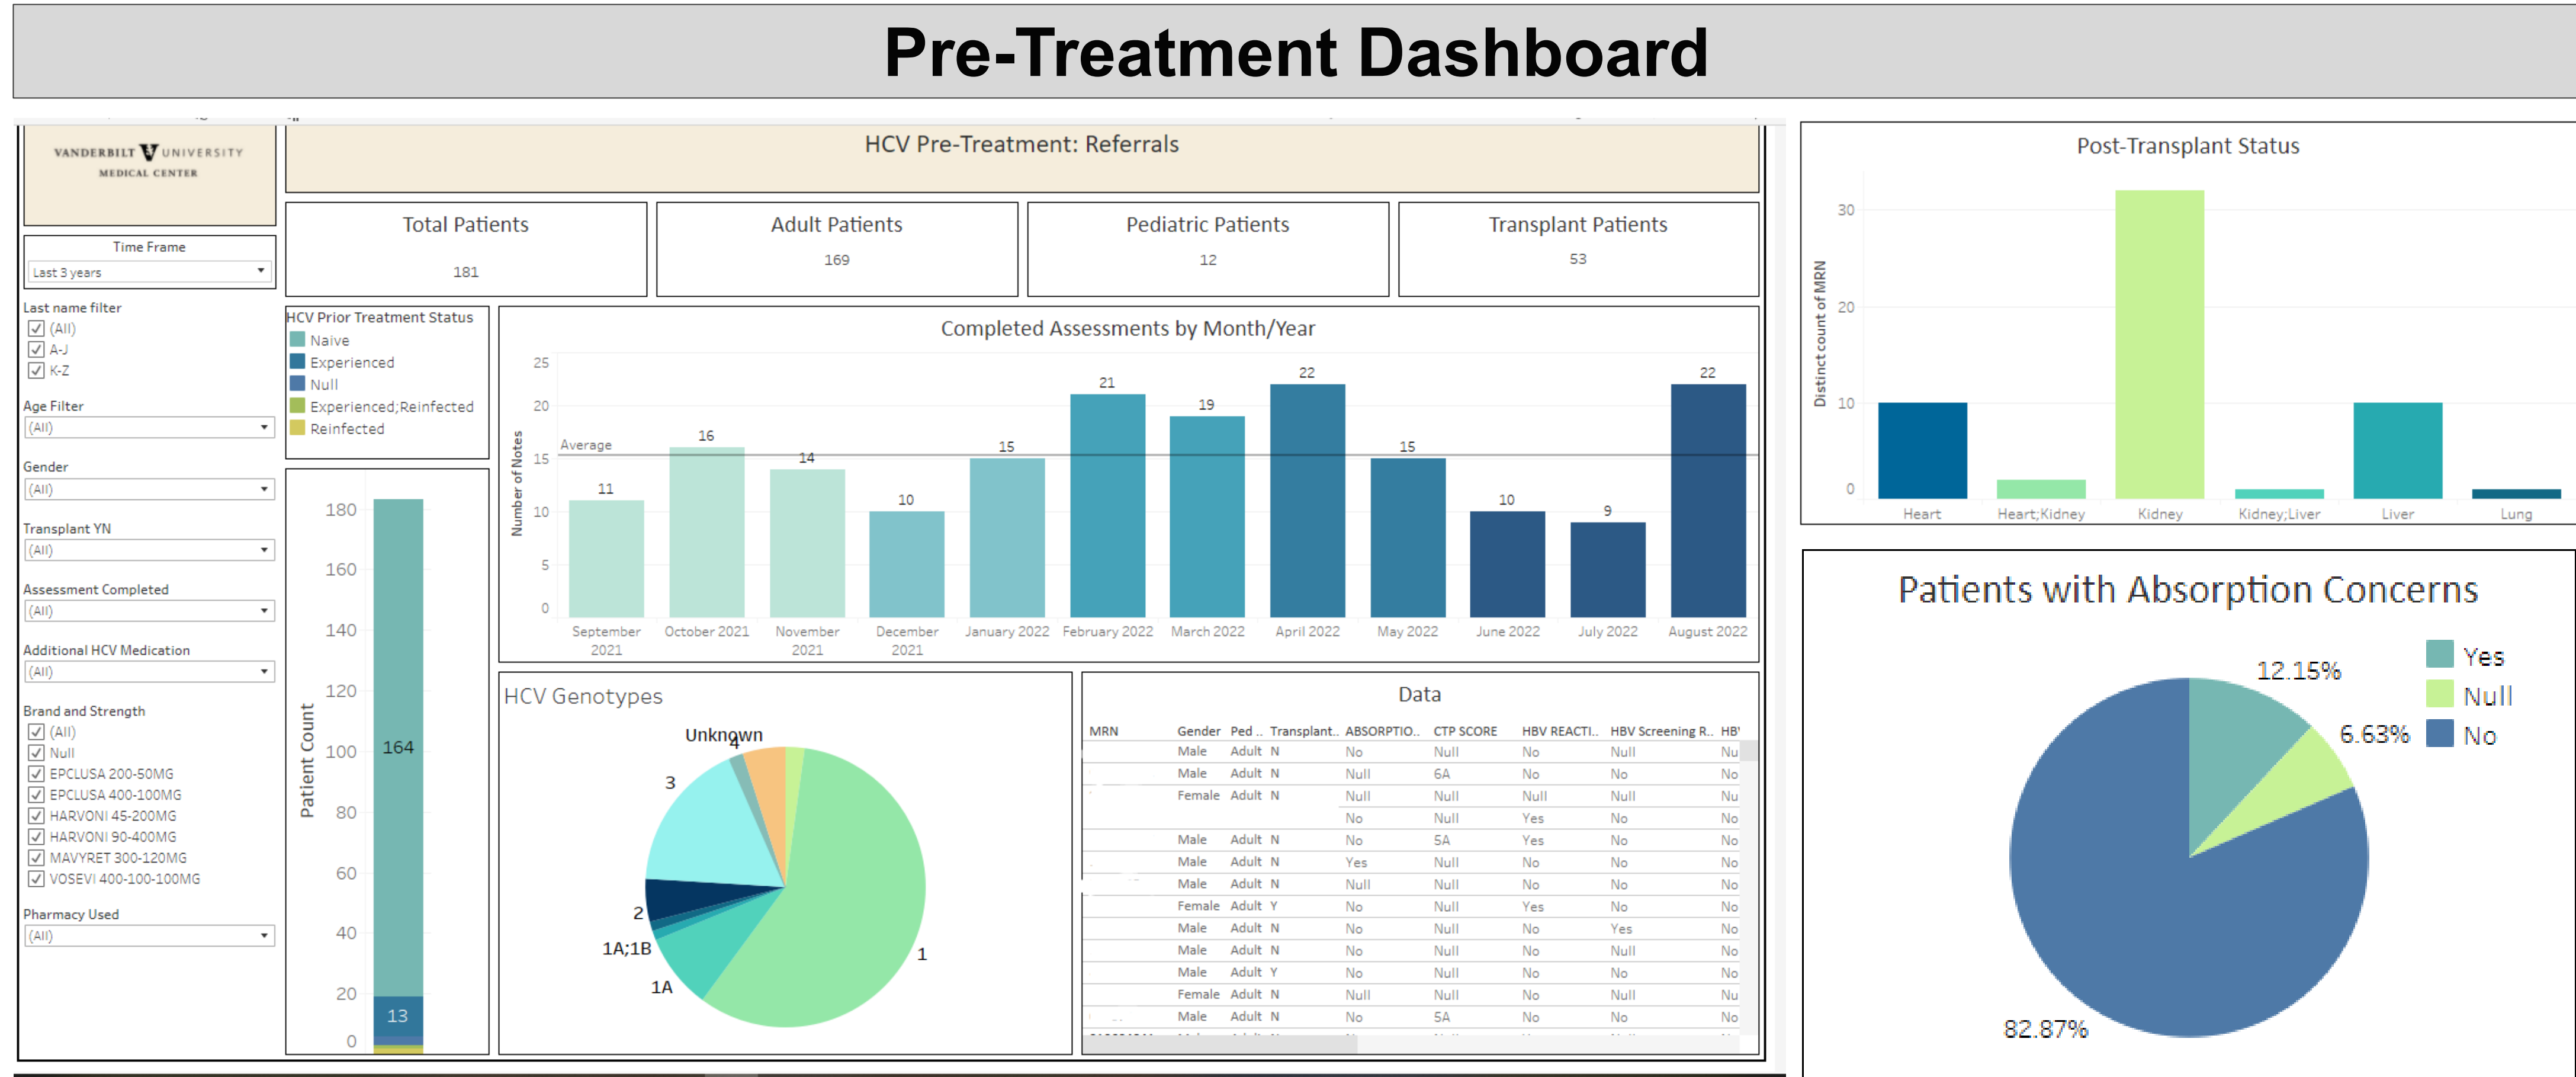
Pre-Treatment Dashboard

VANDERBILT UNIVERSITY MEDICAL CENTER

HCV Pre-Treatment: Referrals

Time Frame
Last 3 years

Last name filter
(All)
A-J
K-Z

Age Filter
(All)

Gender
(All)

Transplant YN
(All)

Assessment Completed
(All)

Additional HCV Medication
(All)

Brand and Strength
(All)
Null
EPCLUSA 200-50MG
EPCLUSA 400-100MG
HARVONI 45-200MG
HARVONI 90-400MG
MAVYRET 300-120MG
VOSEVI 400-100-100MG

Pharmacy Used
(All)

| Total Patients | Adult Patients | Pediatric Patients | Transplant Patients |
|---|---|---|---|
| 181 | 169 | 12 | 53 |

HCV Prior Treatment Status
Naive
Experienced
Null
Experienced;Reinfected
Reinfected

Patient Count
180
160
140
120
100
80
60
40
20
0
164
13

Completed Assessments by Month/Year
Number of Notes
25
20
15
10
5
0
Average
11 September 2021
16 October 2021
14 November 2021
10 December 2021
15 January 2022
21 February 2022
19 March 2022
22 April 2022
15 May 2022
10 June 2022
9 July 2022
22 August 2022

HCV Genotypes
Unknown
4
3
2
1A;1B
1A
1

Data

| MRN | Gender | Ped .. | Transplant.. | ABSORPTIO.. | CTP SCORE | HBV REACTI.. | HBV Screening R.. | HB' |
|---|---|---|---|---|---|---|---|---|
| | Male | Adult | N | No | Null | No | Null | Nu |
| | Male | Adult | N | Null | 6A | No | No | No |
| | Female | Adult | N | Null | Null | Null | Null | Nu |
| | | | | No | Null | Yes | No | No |
| | Male | Adult | N | No | 5A | Yes | No | No |
| | Male | Adult | N | Yes | Null | No | No | No |
| | Male | Adult | N | Null | Null | No | No | No |
| | Female | Adult | Y | No | Null | Yes | No | No |
| | Male | Adult | N | No | Null | No | Yes | No |
| | Male | Adult | N | No | Null | No | Null | No |
| | Male | Adult | Y | No | Null | No | No | No |
| | Female | Adult | N | Null | Null | No | Null | Nu |
| | Male | Adult | N | No | 5A | No | No | No |

Post-Transplant Status
Distinct count of MRN
30
20
10
0
Heart
Heart;Kidney
Kidney
Kidney;Liver
Liver
Lung

Patients with Absorption Concerns
Yes
Null
No
12.15%
6.63%
82.87%